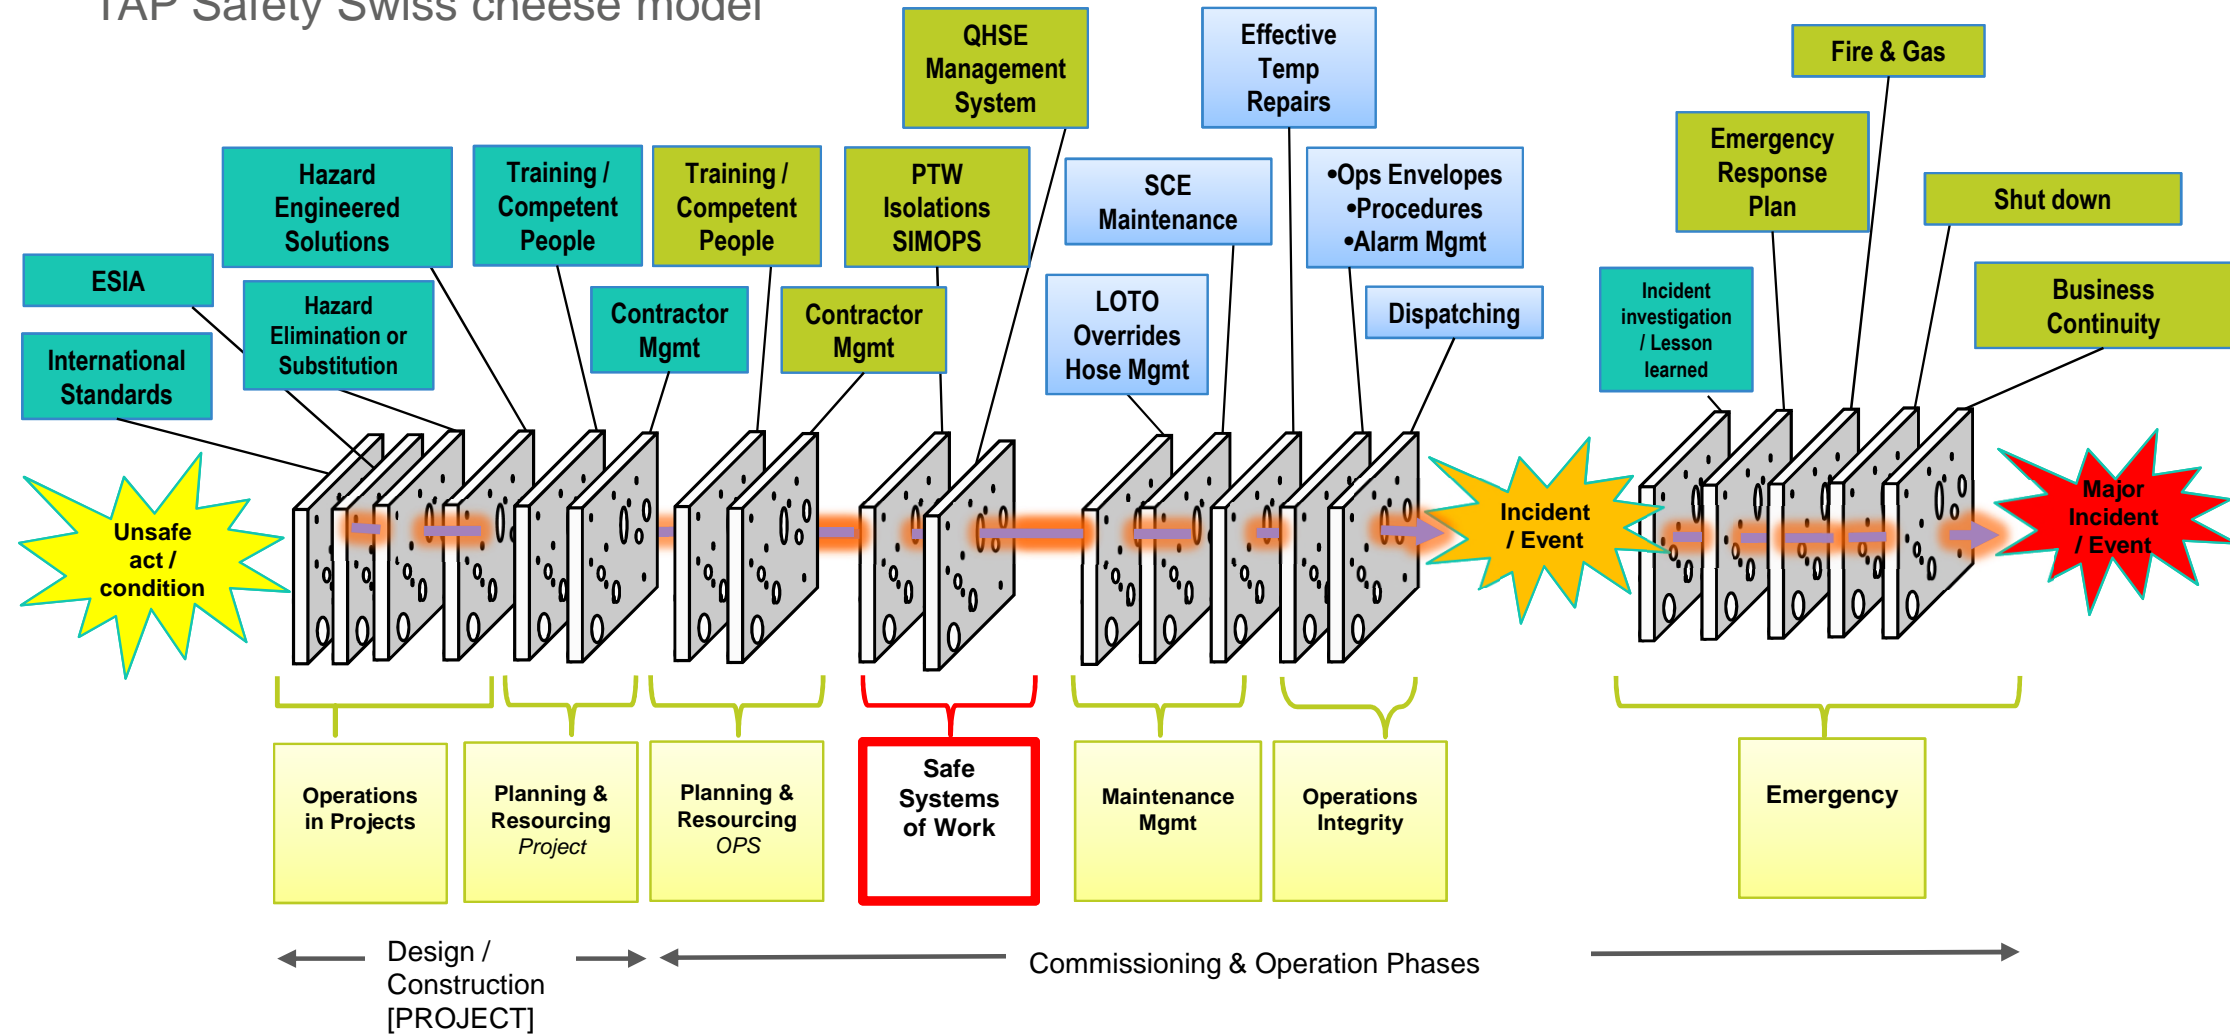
TAP Safety Swiss cheese model

QHSE Management System

Effective Temp Repairs

Fire & Gas

Hazard Engineered Solutions

Training / Competent People

Training / Competent People

PTW Isolations SIMOPS

SCE Maintenance

•Ops Envelopes •Procedures •Alarm Mgmt

Emergency Response Plan

Shut down

ESIA

Hazard Elimination or Substitution

Contractor Mgmt

Contractor Mgmt

LOTO Overrides Hose Mgmt

Dispatching

Incident investigation / Lesson learned

Business Continuity

International Standards

Unsafe act / condition

Incident / Event

Major Incident / Event

Operations in Projects

Planning & Resourcing *Project*

Planning & Resourcing *OPS*

Safe Systems of Work

Maintenance Mgmt

Operations Integrity

Emergency

Design / Construction [PROJECT]

Commissioning & Operation Phases